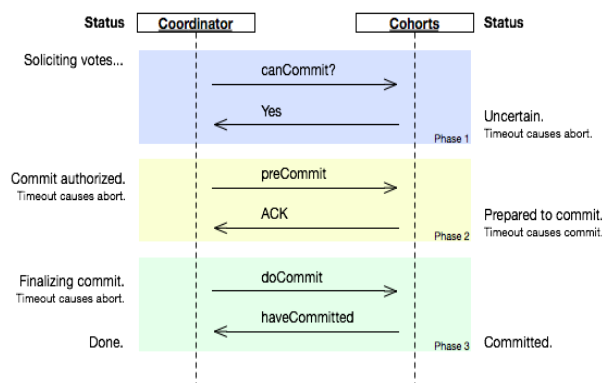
Status Coordinator Cohorts Status

Soliciting votes...

canCommit?

Yes

Uncertain.
Timeout causes abort.

Phase 1

Commit authorized.
Timeout causes abort.

preCommit

ACK

Prepared to commit.
Timeout causes commit.

Phase 2

Finalizing commit.
Timeout causes abort.

doCommit

haveCommitted

Done.

Phase 3

Committed.